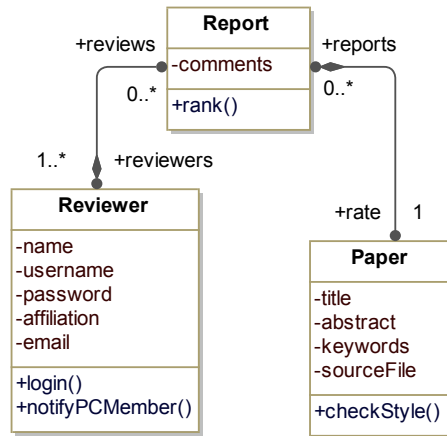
Report
-comments
+rank()

+reviews
0..*
1..*
+reviewers

+reports
0..*
+rate
1

Reviewer
-name
-username
-password
-affiliation
-email
+login()
+notifyPCMember()

Paper
-title
-abstract
-keywords
-sourceFile
+checkStyle()